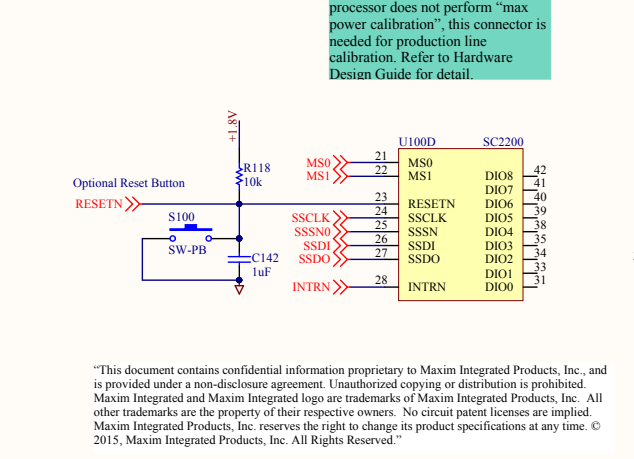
processor does not perform "max power calibration", this connector is needed for production line calibration. Refer to Hardware Design Guide for detail.

+1.8V

R118
10k

Optional Reset Button

RESETN

S100

SW-PB

C142
1uF

U100D SC2200

MS0 21 MS0
MS1 22 MS1
23 RESETN
SSCLK 24 SSCLK
SSSN0 25 SSSN
SSDI 26 SSDI
SSDO 27 SSDO
INTRN 28 INTRN

DIO8 42
DIO7 41
DIO6 40
DIO5 39
DIO4 38
DIO3 35
DIO2 34
DIO1 33
DIO0 31

"This document contains confidential information proprietary to Maxim Integrated Products, Inc., and is provided under a non-disclosure agreement. Unauthorized copying or distribution is prohibited. Maxim Integrated and Maxim Integrated logo are trademarks of Maxim Integrated Products, Inc. All other trademarks are the property of their respective owners. No circuit patent licenses are implied. Maxim Integrated Products, Inc. reserves the right to change its product specifications at any time. © 2015, Maxim Integrated Products, Inc. All Rights Reserved."